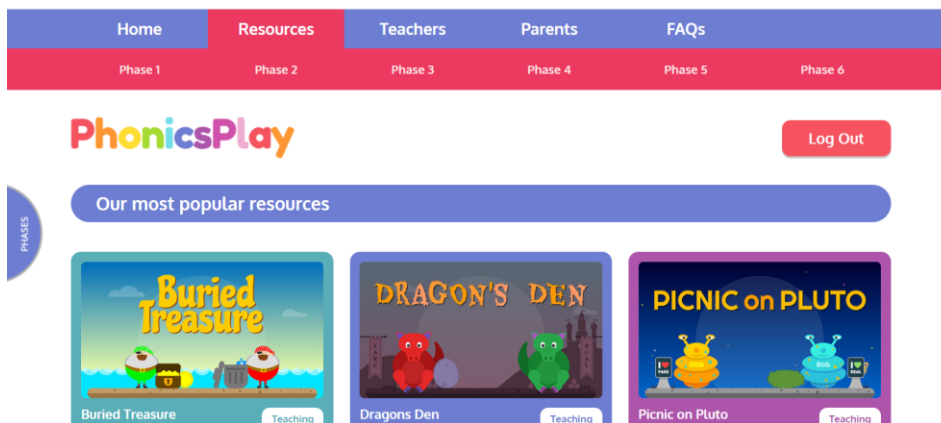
Home Resources Teachers Parents FAQs

Phase 1 Phase 2 Phase 3 Phase 4 Phase 5 Phase 6

PhonicsPlay

Log Out

PHASES

Our most popular resources

Buried Treasure

Buried Treasure

Teaching

DRAGON'S DEN

Dragons Den

Teaching

PICNIC on PLUTO

Bob

Bob

FAKE

REAL

Picnic on Pluto

Teaching